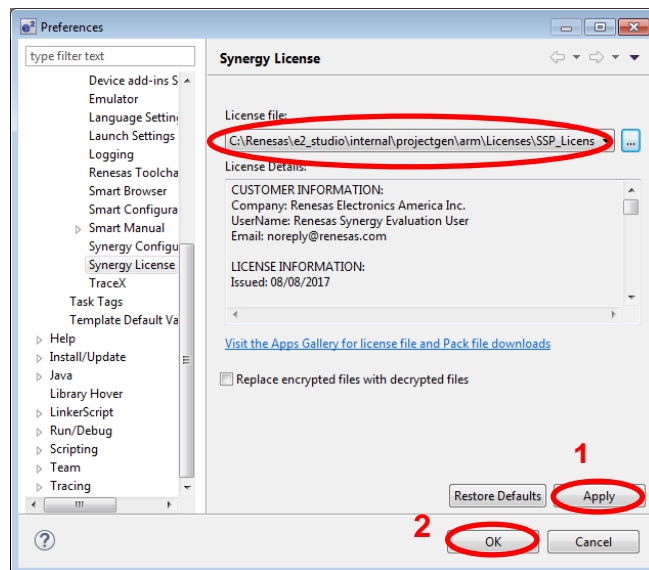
Preferences

type filter text

Device add-ins S
Emulator
Language Setting
Launch Settings
Logging
Renesas Toolcha
Smart Browser
Smart Configura
Smart Manual
Synergy Configu
Synergy License
TraceX
Task Tags
Template Default Va
Help
Install/Update
Java
Library Hover
LinkerScript
Run/Debug
Scripting
Team
Tracing

Synergy License

License file:
C:\Renesas\e2_studio\internal\projectgen\arm\Licenses\SSP_Licens
...
License Details:
CUSTOMER INFORMATION:
Company: Renesas Electronics America Inc.
UserName: Renesas Synergy Evaluation User
Email: noreply@renesas.com

LICENSE INFORMATION:
Issued: 08/08/2017

Visit the Apps Gallery for license file and Pack file downloads

Replace encrypted files with decrypted files

1
Restore Defaults
Apply

2
?
OK
Cancel